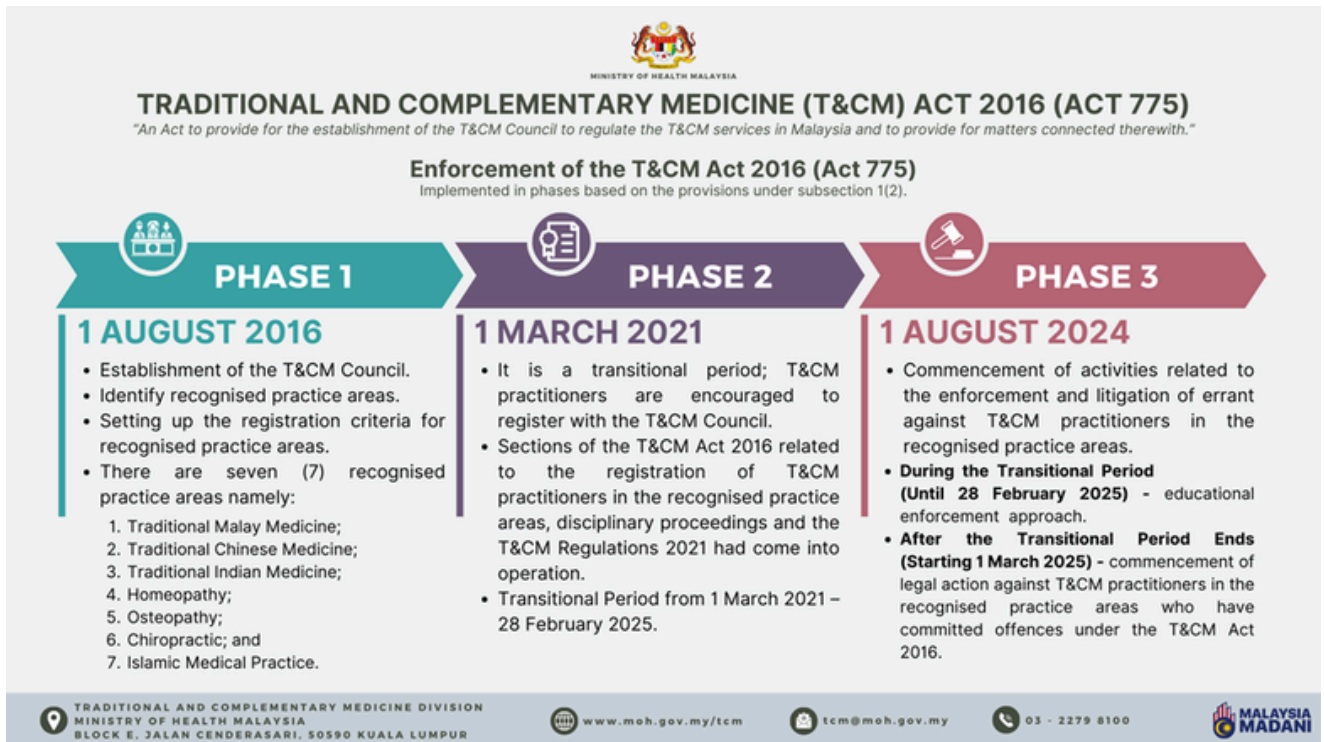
MINISTRY OF HEALTH MALAYSIA

TRADITIONAL AND COMPLEMENTARY MEDICINE (T&CM) ACT 2016 (ACT 775)

"An Act to provide for the establishment of the T&CM Council to regulate the T&CM services in Malaysia and to provide for matters connected therewith."

Enforcement of the T&CM Act 2016 (Act 775)

Implemented in phases based on the provisions under subsection 1(2).

PHASE 1

1 AUGUST 2016

• Establishment of the T&CM Council.
• Identify recognised practice areas.
• Setting up the registration criteria for recognised practice areas.
• There are seven (7) recognised practice areas namely:

1. Traditional Malay Medicine;
2. Traditional Chinese Medicine;
3. Traditional Indian Medicine;
4. Homeopathy;
5. Osteopathy;
6. Chiropractic; and
7. Islamic Medical Practice.

PHASE 2

1 MARCH 2021

• It is a transitional period; T&CM practitioners are encouraged to register with the T&CM Council.
• Sections of the T&CM Act 2016 related to the registration of T&CM practitioners in the recognised practice areas, disciplinary proceedings and the T&CM Regulations 2021 had come into operation.
• Transitional Period from 1 March 2021 – 28 February 2025.

PHASE 3

1 AUGUST 2024

• Commencement of activities related to the enforcement and litigation of errant against T&CM practitioners in the recognised practice areas.
• During the Transitional Period (Until 28 February 2025) - educational enforcement approach.
• After the Transitional Period Ends (Starting 1 March 2025) - commencement of legal action against T&CM practitioners in the recognised practice areas who have committed offences under the T&CM Act 2016.

TRADITIONAL AND COMPLEMENTARY MEDICINE DIVISION
MINISTRY OF HEALTH MALAYSIA
BLOCK E, JALAN CENDERASARI, 50590 KUALA LUMPUR

www.moh.gov.my/tcm

tcm@moh.gov.my

03 - 2279 8100

MALAYSIA MADANI